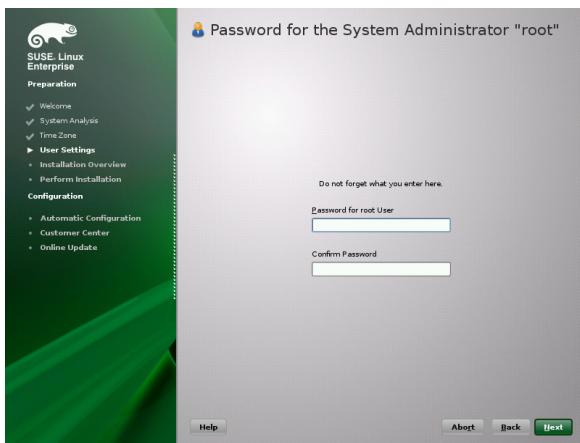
SUSE. Linux Enterprise

Preparation

Welcome

System Analysis

Time Zone

User Settings

Installation Overview

Perform Installation

Configuration

Automatic Configuration

Customer Center

Online Update

Password for the System Administrator "root"

Do not forget what you enter here.

Password for root User

Confirm Password

Help

Abort

Back

Next